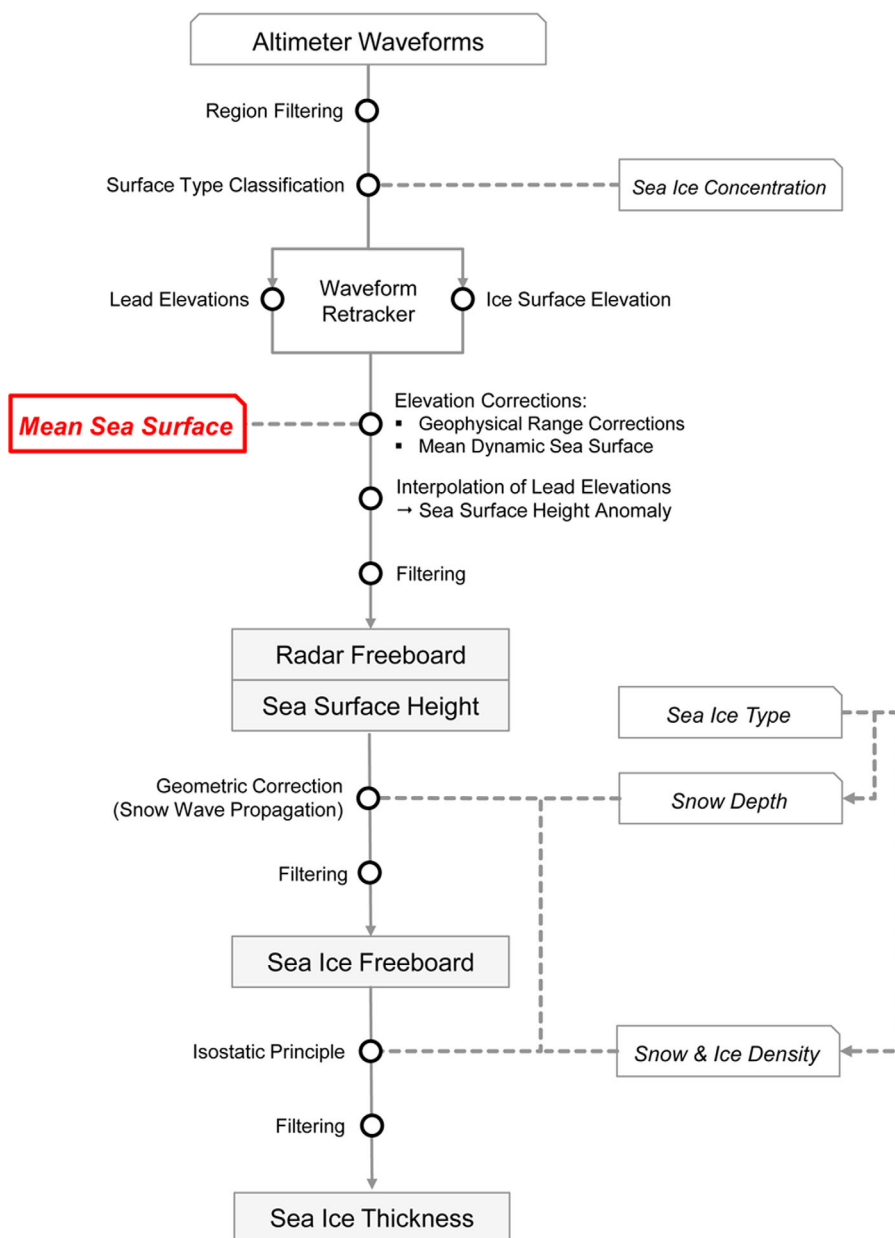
Altimeter Waveforms

Region Filtering

Surface Type Classification

Sea Ice Concentration

Lead Elevations

Waveform Retracker

Ice Surface Elevation

Mean Sea Surface

Elevation Corrections:
▪ Geophysical Range Corrections
▪ Mean Dynamic Sea Surface

Interpolation of Lead Elevations
→ Sea Surface Height Anomaly

Filtering

Radar Freeboard

Sea Surface Height

Sea Ice Type

Geometric Correction (Snow Wave Propagation)

Snow Depth

Filtering

Sea Ice Freeboard

Isostatic Principle

Snow & Ice Density

Filtering

Sea Ice Thickness